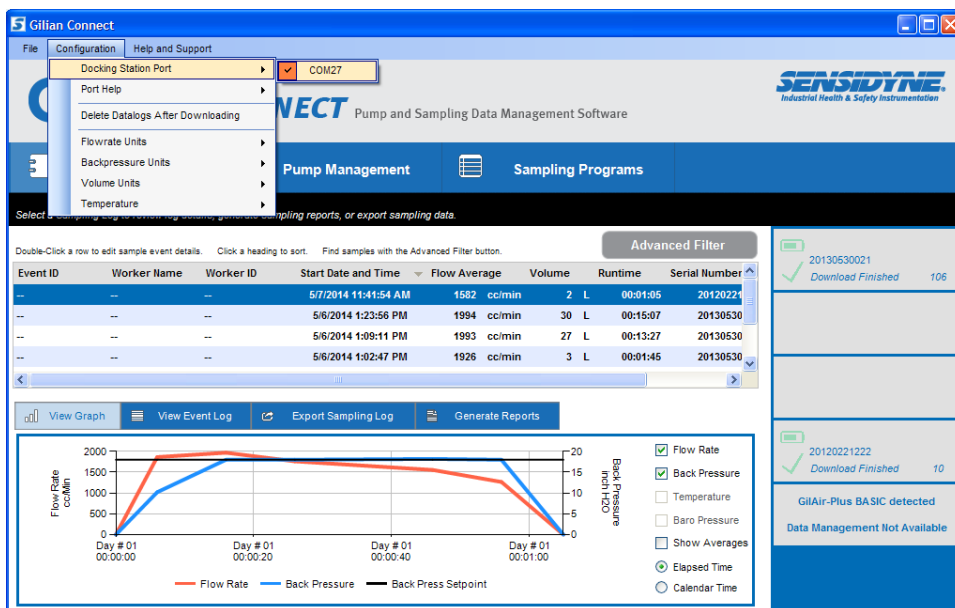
Gilian Connect

File Configuration Help and Support

Docking Station Port
COM27
Port Help
Delete Datalogs After Downloading
Flowrate Units
Backpressure Units
Volume Units
Temperature

NECT Pump and Sampling Data Management Software

SENSIDYNE
Industrial Health & Safety Instrumentation

Pump Management
Sampling Programs

Select a Sampling Log to review log details, generate sampling reports, or export sampling data.

Double-Click a row to edit sample event details. Click a heading to sort. Find samples with the Advanced Filter button.

Advanced Filter

| Event ID | Worker Name | Worker ID | Start Date and Time | Flow Average | | Volume | | Runtime | Serial Number |
|---|---|---|---|---|---|---|---|---|---|
| -- | -- | -- | 5/7/2014 11:41:54 AM | 1582 | cc/min | 2 | L | 00:01:05 | 20120221 |
| -- | -- | -- | 5/6/2014 1:23:56 PM | 1994 | cc/min | 30 | L | 00:15:07 | 20130530 |
| -- | -- | -- | 5/6/2014 1:09:11 PM | 1993 | cc/min | 27 | L | 00:13:27 | 20130530 |
| -- | -- | -- | 5/6/2014 1:02:47 PM | 1926 | cc/min | 3 | L | 00:01:45 | 20130530 |

View Graph
View Event Log
Export Sampling Log
Generate Reports

Flow Rate cc/Min
2000
1500
1000
500
0
Back Pressure inch H2O
20
15
10
5
0
Day # 01 00:00:00
Day # 01 00:00:20
Day # 01 00:00:40
Day # 01 00:01:00

Flow Rate
Back Pressure
Back Press Setpoint

Flow Rate
Back Pressure
Temperature
Baro Pressure
Show Averages
Elapsed Time
Calendar Time

20130530021
Download Finished 106

20120221222
Download Finished 10

GilAir-Plus BASIC detected
Data Management Not Available